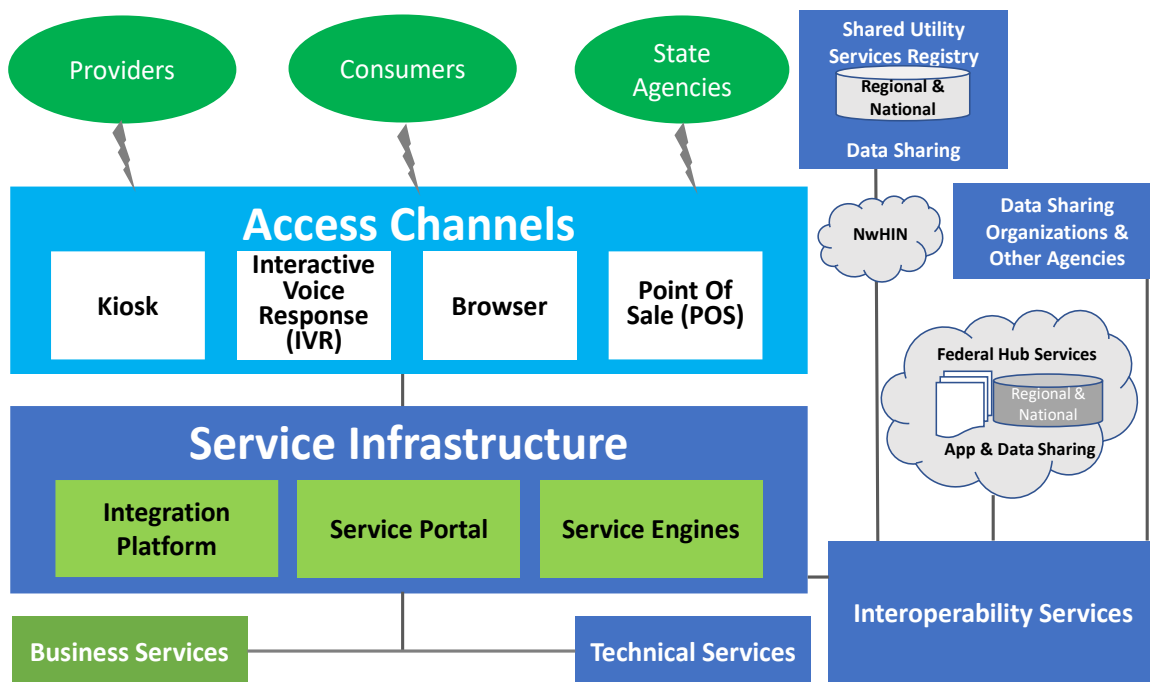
Providers

Consumers

State Agencies

Shared Utility Services Registry

Regional & National

Data Sharing

Access Channels

Kiosk

Interactive Voice Response (IVR)

Browser

Point Of Sale (POS)

NwHIN

Data Sharing Organizations & Other Agencies

Federal Hub Services

Regional & National

App & Data Sharing

Service Infrastructure

Integration Platform

Service Portal

Service Engines

Interoperability Services

Business Services

Technical Services